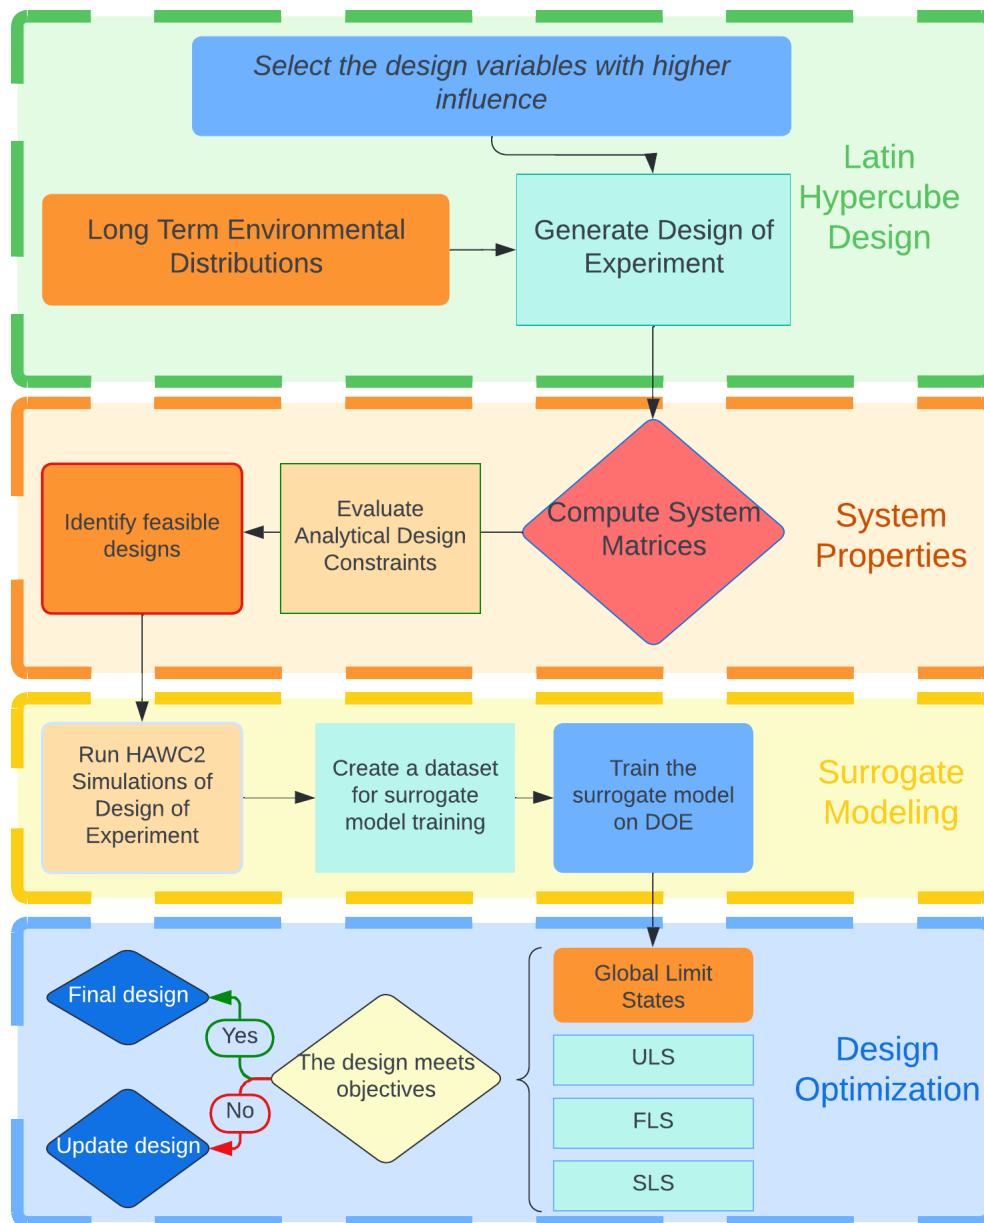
Select the design variables with higher influence

Latin Hypercube Design

Long Term Environmental Distributions

Generate Design of Experiment

Identify feasible designs

Evaluate Analytical Design Constraints

Compute System Matrices

System Properties

Run HAWC2 Simulations of Design of Experiment

Create a dataset for surrogate model training

Train the surrogate model on DOE

Surrogate Modeling

Final design

Yes

The design meets objectives

No

Update design

Global Limit States

ULS

FLS

SLS

Design Optimization